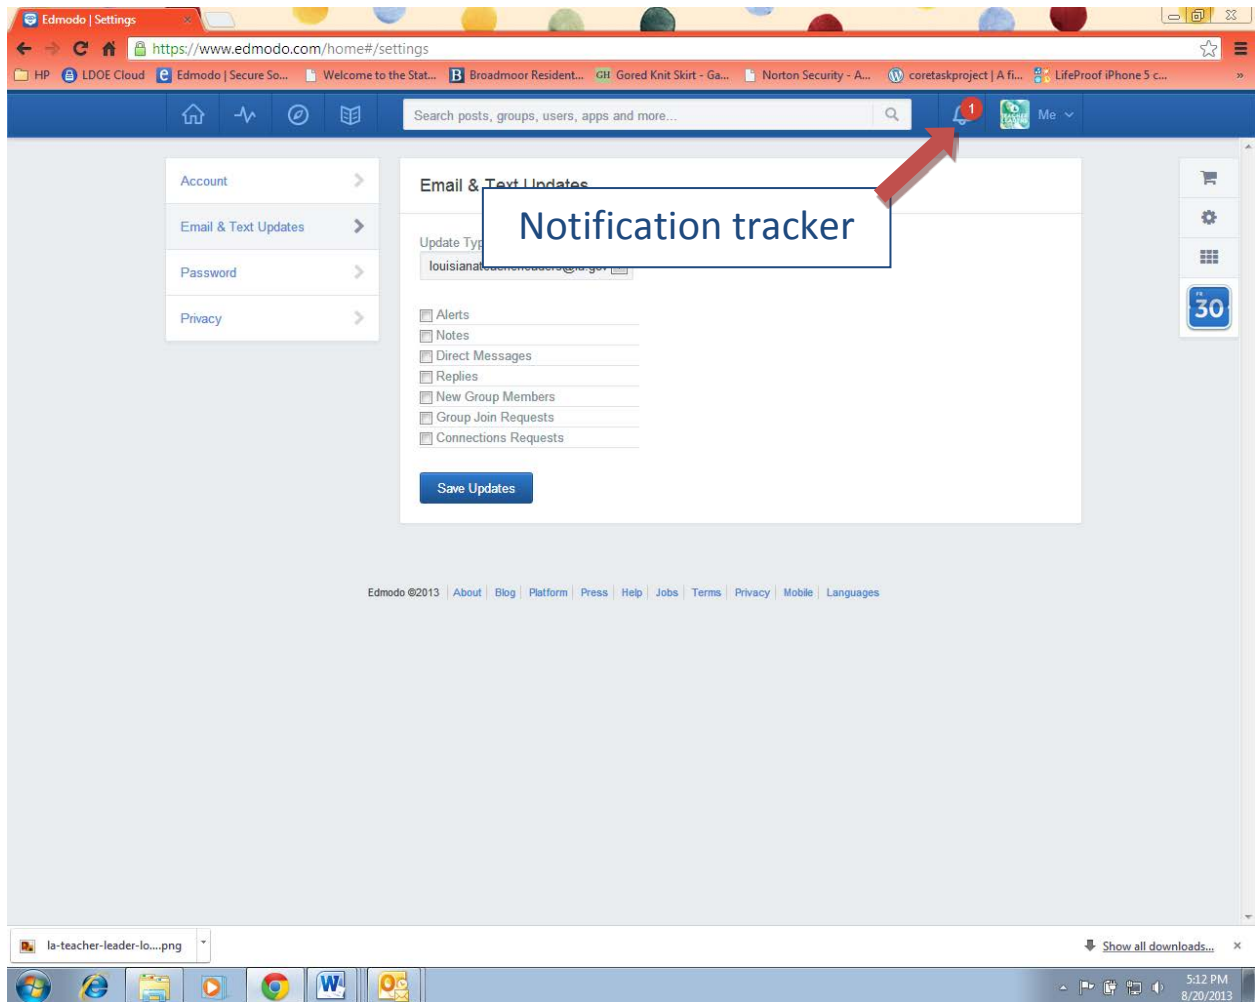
Edmodo | Settings

https://www.edmodo.com/home#/settings

HP LDOE Cloud Edmodo | Secure So... Welcome to the Stat... Broadmoor Resident... Gored Knit Skirt - Ga... Norton Security - A... coretaskproject | A fi... LifeProof iPhone 5 c...

Search posts, groups, users, apps and more...

1

Me

Account

Email & Text Updates

Password

Privacy

Email & Text Updates

Notification tracker

Update Typ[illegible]

louisiana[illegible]

Alerts
Notes
Direct Messages
Replies
New Group Members
Group Join Requests
Connections Requests

Save Updates

30

Edmodo ©2013 | About | Blog | Platform | Press | Help | Jobs | Terms | Privacy | Mobile | Languages

la-teacher-leader-lo....png

Show all downloads...

5:12 PM
8/20/2013